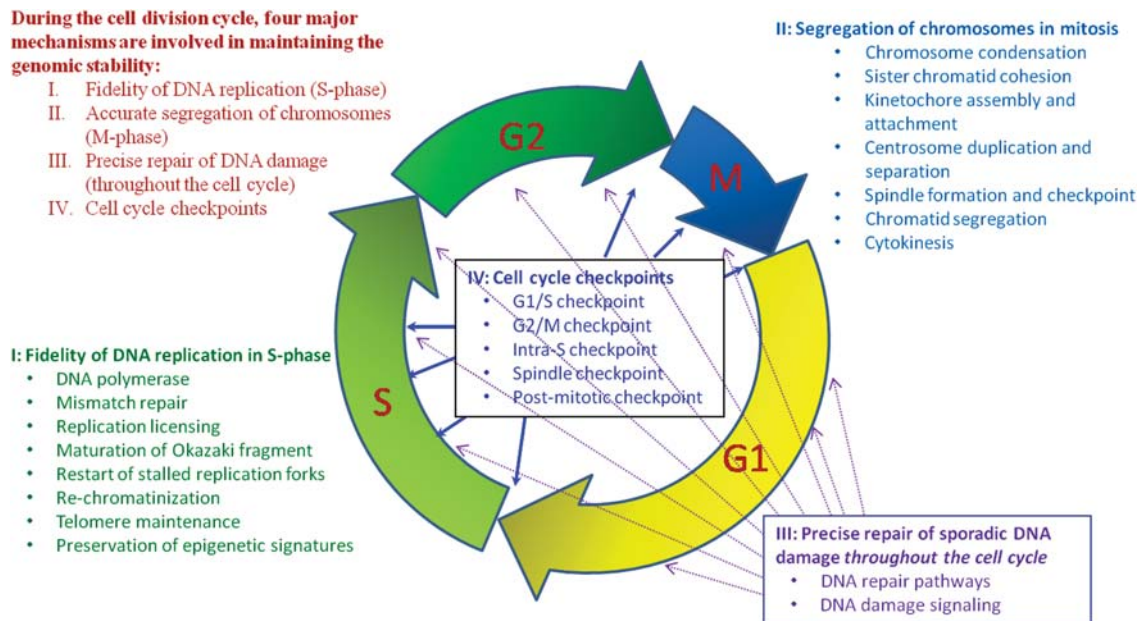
During the cell division cycle, four major mechanisms are involved in maintaining the genomic stability:

I. Fidelity of DNA replication (S-phase)
II. Accurate segregation of chromosomes (M-phase)
III. Precise repair of DNA damage (throughout the cell cycle)
IV. Cell cycle checkpoints

II: Segregation of chromosomes in mitosis
- Chromosome condensation
- Sister chromatid cohesion
- Kinetochore assembly and attachment
- Centrosome duplication and separation
- Spindle formation and checkpoint
- Chromatid segregation
- Cytokinesis

G2

M

IV: Cell cycle checkpoints
- G1/S checkpoint
- G2/M checkpoint
- Intra-S checkpoint
- Spindle checkpoint
- Post-mitotic checkpoint

I: Fidelity of DNA replication in S-phase
- DNA polymerase
- Mismatch repair
- Replication licensing
- Maturation of Okazaki fragment
- Restart of stalled replication forks
- Re-chromatinization
- Telomere maintenance
- Preservation of epigenetic signatures

S

G1

III: Precise repair of sporadic DNA damage *throughout the cell cycle*
- DNA repair pathways
- DNA damage signaling